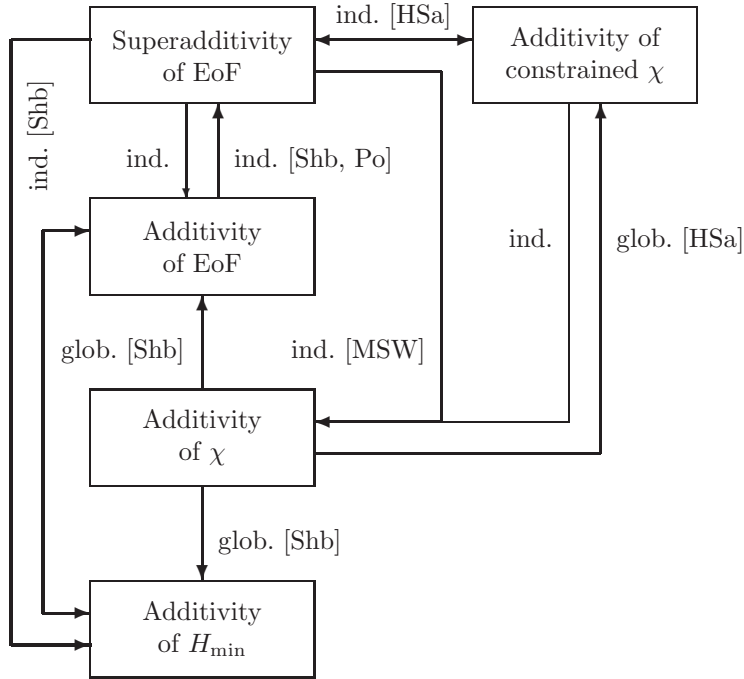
Superadditivity of EoF

ind. [HSa]

Additivity of constrained $\chi$

ind. [Shb]

ind.

ind. [Shb, Po]

Additivity of EoF

ind.

glob. [HSa]

glob. [Shb]

ind. [MSW]

Additivity of $\chi$

glob. [Shb]

Additivity of $H_{\min}$